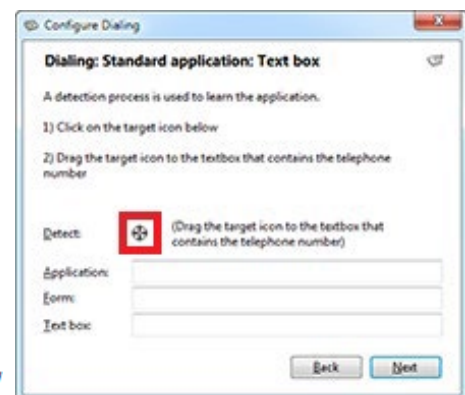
Configure Dialing

Dialing: Standard application: Text box

A detection process is used to learn the application.

1) Click on the target icon below

2) Drag the target icon to the textbox that contains the telephone number

Detect: (Drag the target icon to the textbox that contains the telephone number)

Application:

Form:

Text box:

Back Next